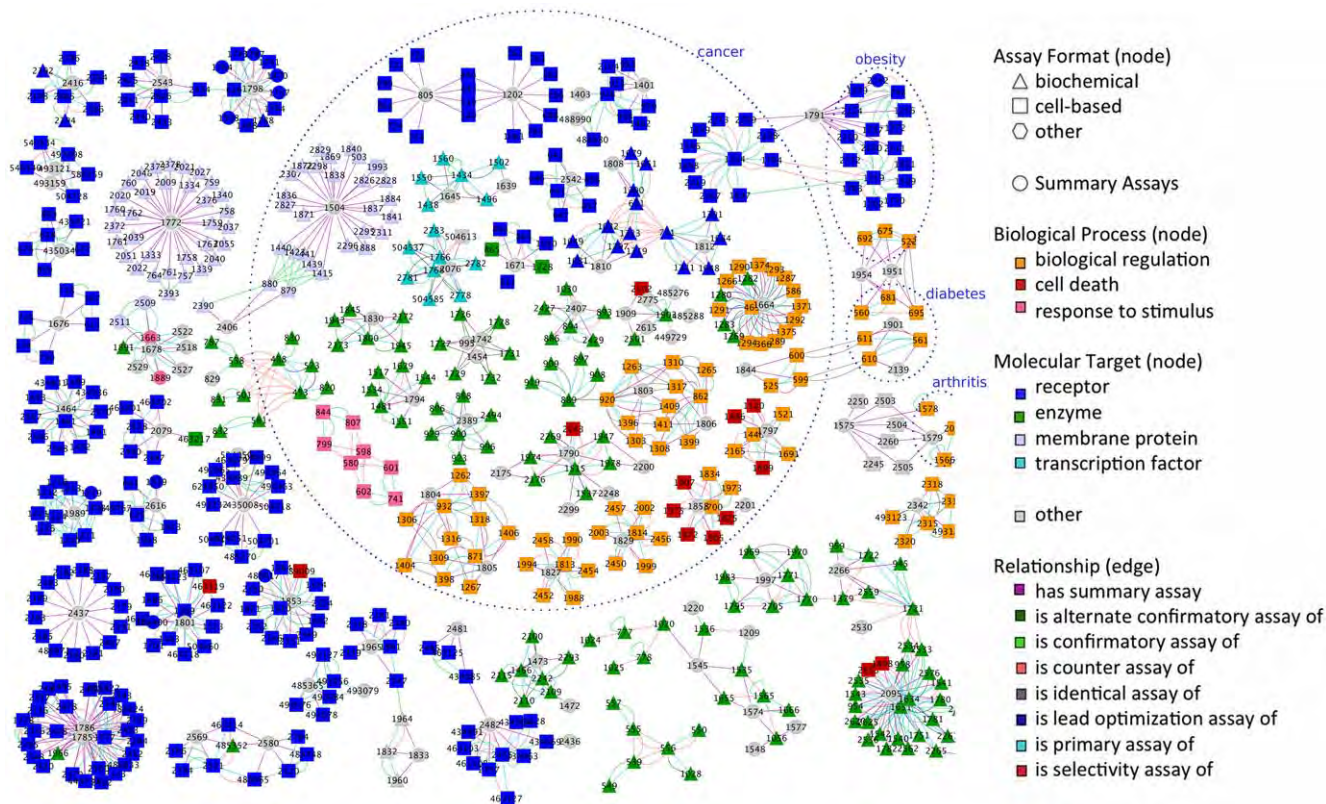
cancer

obesity

diabetes

arthritis

Assay Format (node)
biochemical
cell-based
other

Summary Assays

Biological Process (node)
biological regulation
cell death
response to stimulus

Molecular Target (node)
receptor
enzyme
membrane protein
transcription factor

other

Relationship (edge)
has summary assay
is alternate confirmatory assay of
is confirmatory assay of
is counter assay of
is identical assay of
is lead optimization assay of
is primary assay of
is selectivity assay of

2416 2543 1798 805 1202 1403 1401 1791 1772 1504 1560 1502 1639 1550 1434 1645 1496 1418 2542 1808 1810 1812 1954 1951 1901 2139 1844 2233 504613 504537 1766 504585 2781 2778 2732 1671 1676 2509 2390 2406 2511 1663 1678 2522 2518 2529 2527 1889 829 880 879 1440 1415 1830 1794 1454 2407 1909 2615 449729 485276 485288 2775 1664 1464 2079 2616 1790 2175 2200 2299 2248 1804 1805 1827 2003 2002 2201 2165 1797 2250 2503 1575 2504 1579 2260 2245 2505 2342 493123 2320 2318 2315 4931 2266 2530 1997 2095 2437 1801 1786 1853 1965 493079 1964 1832 1833 1960 2569 2580 2481 1473 1472 2482 2436 1220 1209 1545 1574 1577 1548 1310 1803 1409 1806 920 692 675 681 560 695 611 561 610 600 525 599 844 807 799 598 580 601 602 741 1308 1399 1578 1566